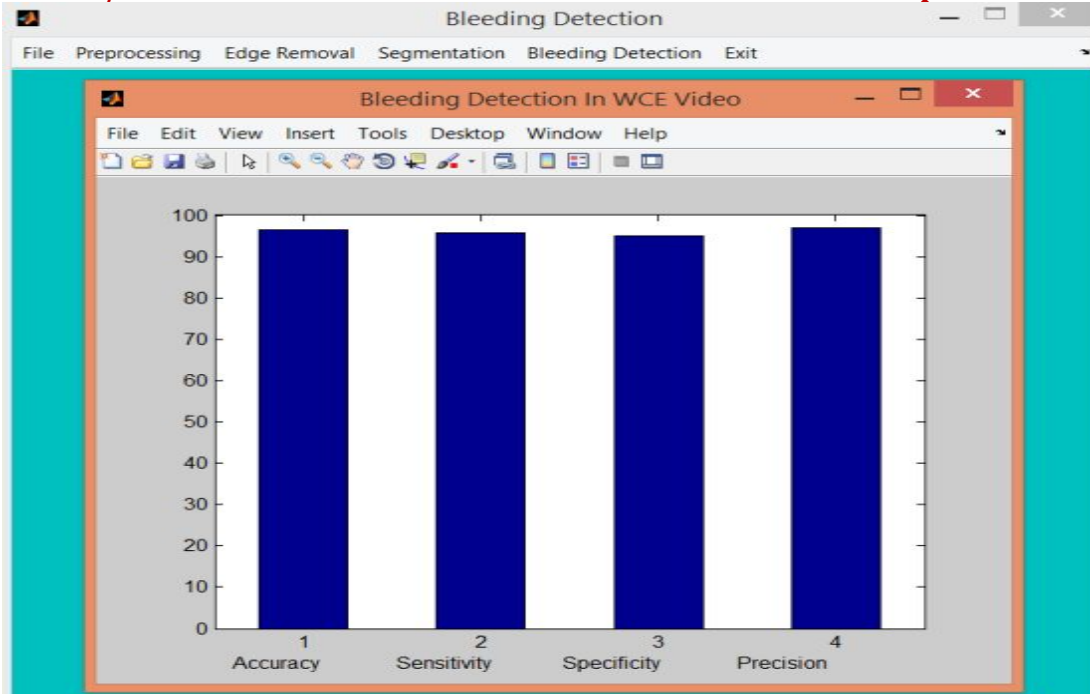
Bleeding Detection

File Preprocessing Edge Removal Segmentation Bleeding Detection Exit

Bleeding Detection In WCE Video

File Edit View Insert Tools Desktop Window Help

100
90
80
70
60
50
40
30
20
10
0

1
Accuracy

2
Sensitivity

3
Specificity

4
Precision